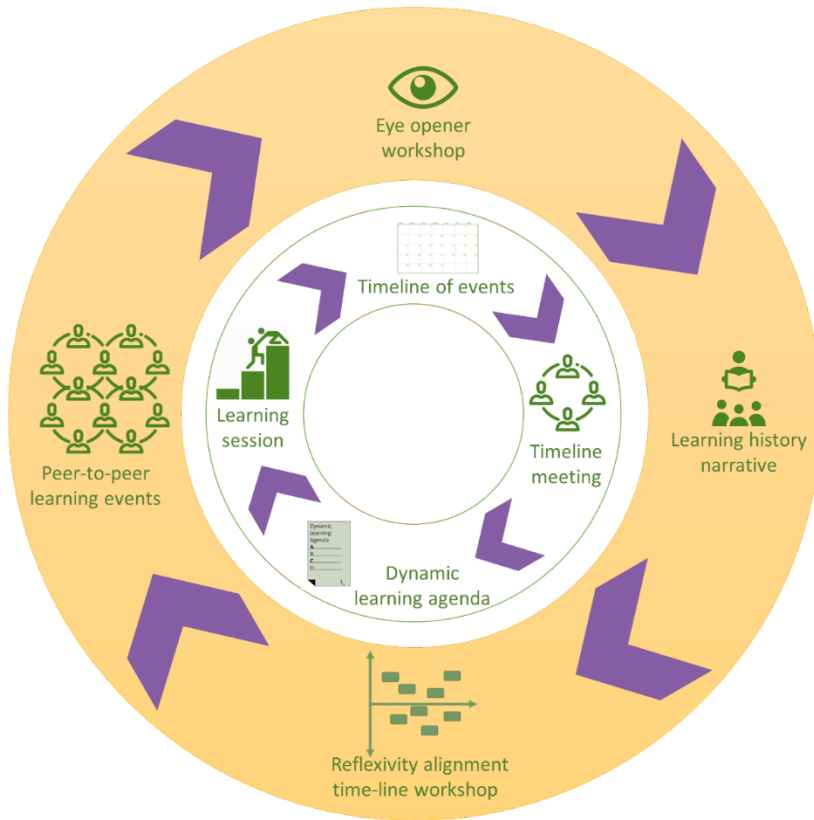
Eye opener workshop

Learning history narrative

Reflexivity alignment time-line workshop

Peer-to-peer learning events

Timeline of events

Timeline meeting

Dynamic learning agenda

Learning session

Dynamic learning Agenda
A.............
B.............
C.............
D.............